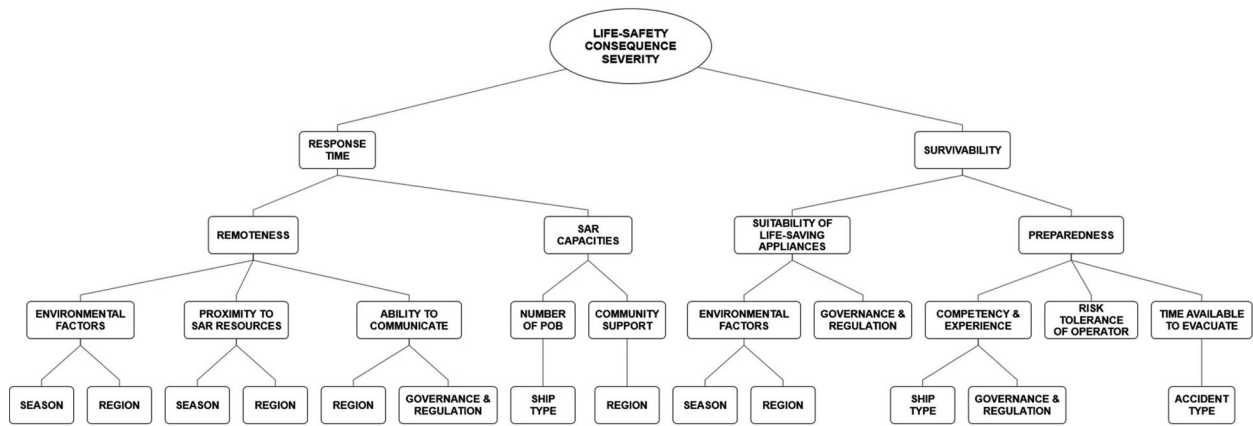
LIFE-SAFETY CONSEQUENCE SEVERITY

RESPONSE TIME

SURVIVABILITY

REMOTENESS

SAR CAPACITIES

SUITABILITY OF LIFE-SAVING APPLIANCES

PREPAREDNESS

ENVIRONMENTAL FACTORS

PROXIMITY TO SAR RESOURCES

ABILITY TO COMMUNICATE

NUMBER OF POB

COMMUNITY SUPPORT

ENVIRONMENTAL FACTORS

GOVERNANCE & REGULATION

COMPETENCY & EXPERIENCE

RISK TOLERANCE OF OPERATOR

TIME AVAILABLE TO EVACUATE

SEASON

REGION

SEASON

REGION

REGION

GOVERNANCE & REGULATION

SHIP TYPE

REGION

SEASON

REGION

SHIP TYPE

GOVERNANCE & REGULATION

ACCIDENT TYPE